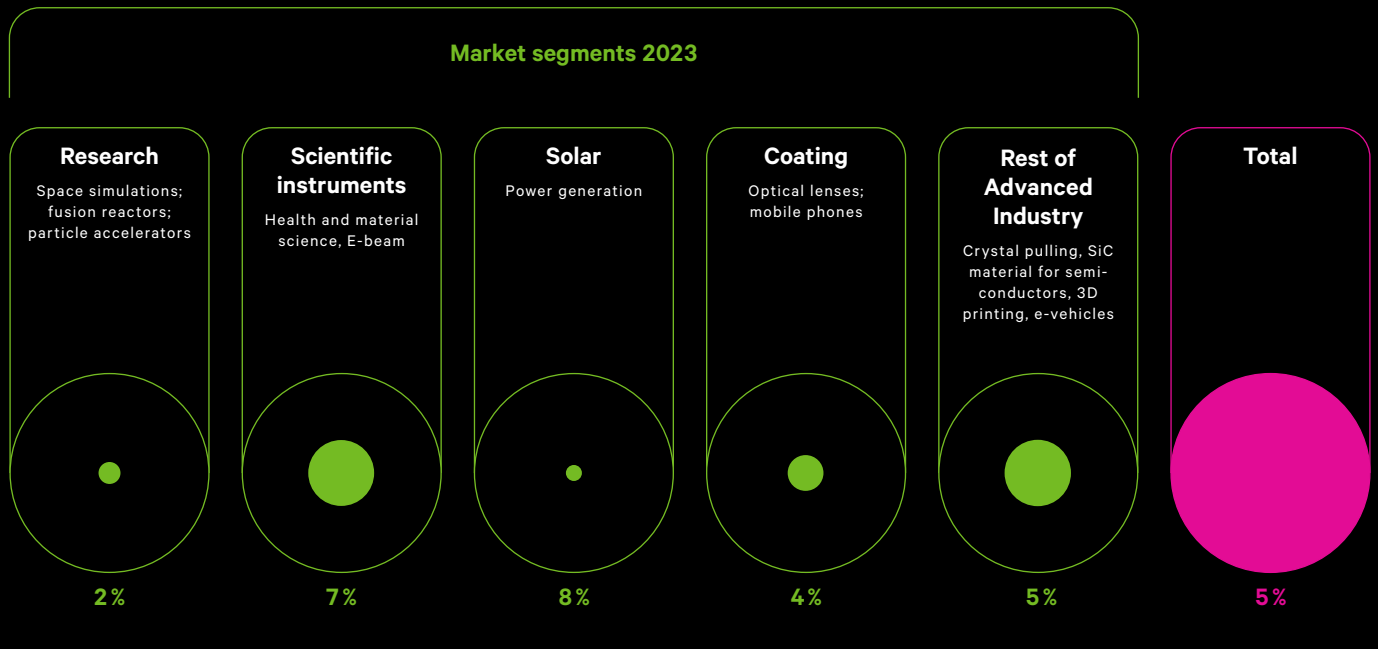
Market segments 2023

Research
Space simulations; fusion reactors; particle accelerators

Scientific instruments
Health and material science, E-beam

Solar
Power generation

Coating
Optical lenses; mobile phones

Rest of Advanced Industry
Crystal pulling, SiC material for semiconductors, 3D printing, e-vehicles

Total

2%

7%

8%

4%

5%

5%